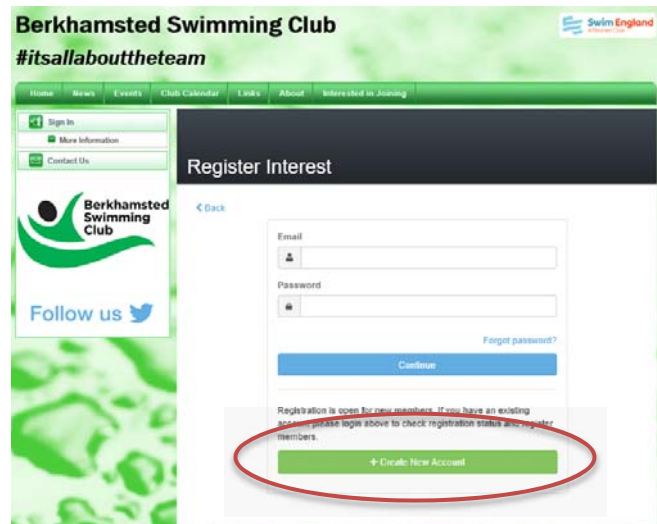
Berkhamsted Swimming Club

#itsallabouttheteam

Swim England
Affiliated Club

Home News Events Club Calendar Links About Interested in Joining

Sign In
More Information
Contact Us

Berkhamsted Swimming Club

Follow us

Register Interest

< Back

Email

Password

Forgot password?

Continue

Registration is open for new members. If you have an existing account please login above to check registration status and register members.

+ Create New Account